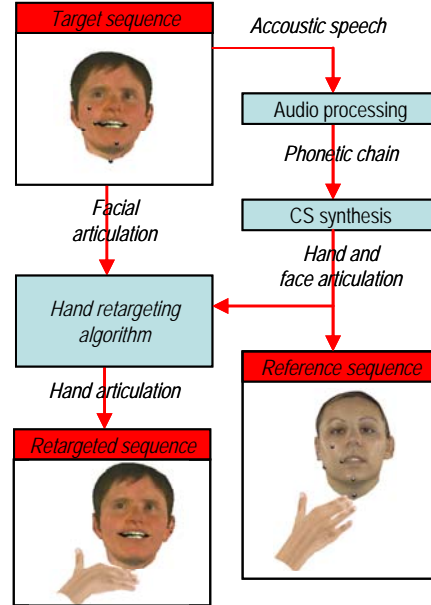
Target sequence

Accoustic speech

Audio processing

Phonetic chain

Facial articulation

CS synthesis

Hand and face articulation

Hand retargeting algorithm

Hand articulation

Reference sequence

Retargeted sequence